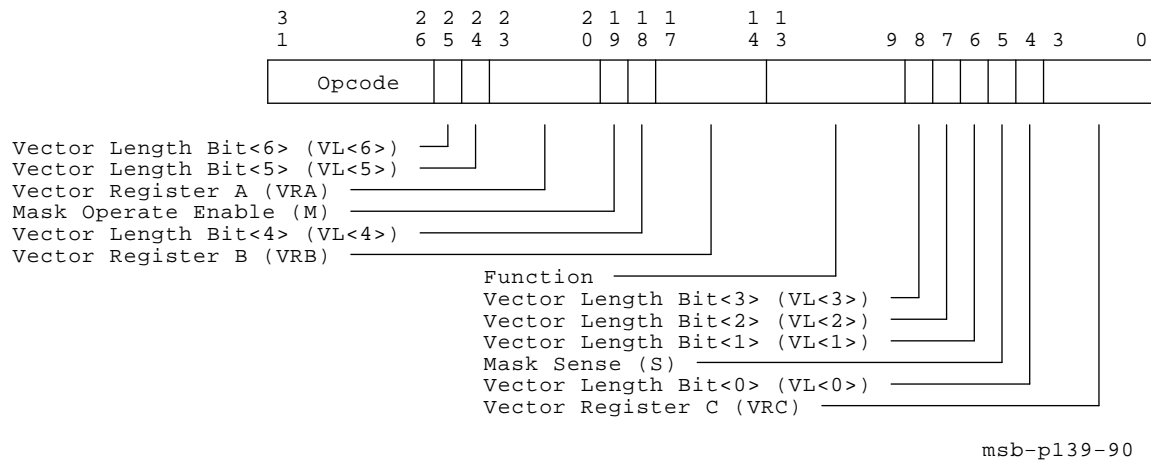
3 1   2 6   2 5   2 4   2 3   2 0   1 9   1 8   1 7   1 4   1 3   9   8   7   6   5   4   3   0

Opcode

Vector Length Bit<6> (VL<6>)
Vector Length Bit<5> (VL<5>)
Vector Register A (VRA)
Mask Operate Enable (M)
Vector Length Bit<4> (VL<4>)
Vector Register B (VRB)

Function
Vector Length Bit<3> (VL<3>)
Vector Length Bit<2> (VL<2>)
Vector Length Bit<1> (VL<1>)
Mask Sense (S)
Vector Length Bit<0> (VL<0>)
Vector Register C (VRC)

msb–p139–90